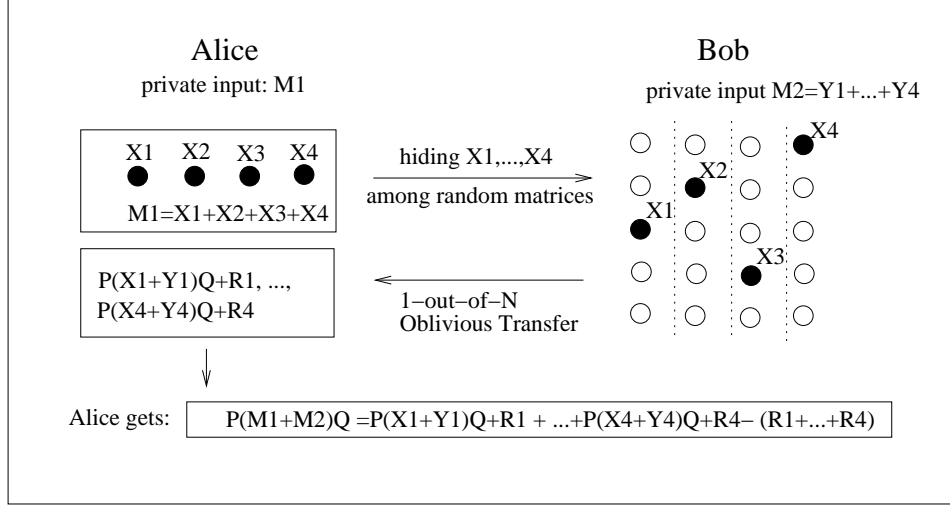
Alice
private input: M1

Bob
private input M2=Y1+...+Y4

X1 X2 X3 X4
M1=X1+X2+X3+X4

hiding X1,...,X4
among random matrices

X4
X2
X1
X3

P(X1+Y1)Q+R1, ...,
P(X4+Y4)Q+R4

1−out−of−N
Oblivious Transfer

Alice gets: P(M1+M2)Q =P(X1+Y1)Q+R1 + ...+P(X4+Y4)Q+R4− (R1+...+R4)